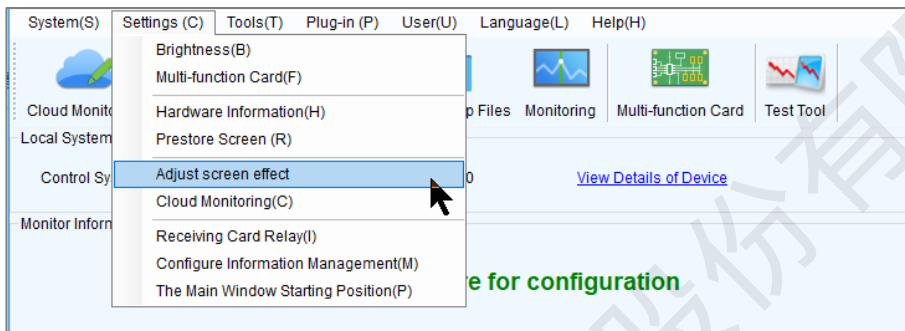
System(S) Settings (C) Tools(T) Plug-in (P) User(U) Language(L) Help(H)

Brightness(B)
Multi-function Card(F)
Hardware Information(H)
Prestore Screen (R)
Adjust screen effect
Cloud Monitoring(C)
Receiving Card Relay(I)
Configure Information Management(M)
The Main Window Starting Position(P)

Cloud Monit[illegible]
p Files Monitoring Multi-function Card Test Tool

Local System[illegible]

Control Sy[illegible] 0 View Details of Device

Monitor Inform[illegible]

re for configuration